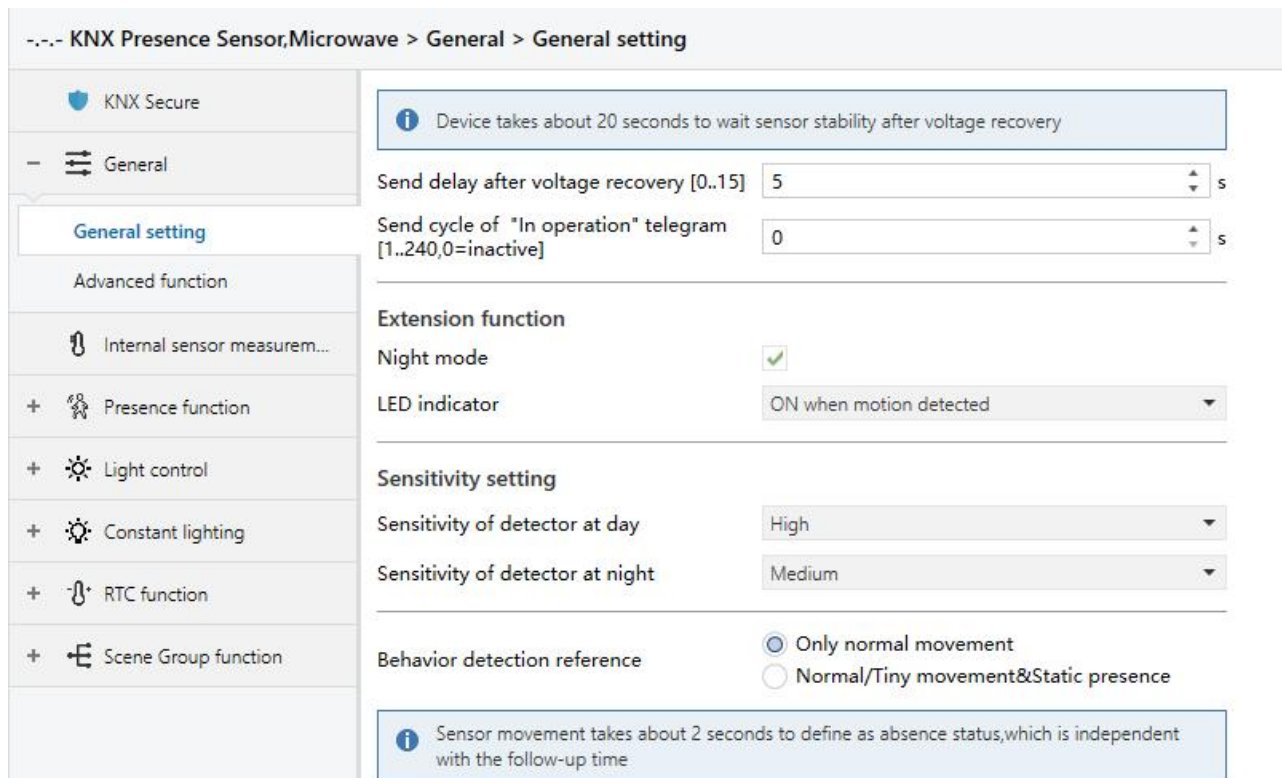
-.-.- KNX Presence Sensor,Microwave > General > General setting

KNX Secure

− General

General setting

Advanced function

Internal sensor measurem...

+ Presence function

+ Light control

+ Constant lighting

+ RTC function

+ Scene Group function

Device takes about 20 seconds to wait sensor stability after voltage recovery

Send delay after voltage recovery [0..15] 5 s

Send cycle of "In operation" telegram [1..240,0=inactive] 0 s

Extension function

Night mode ✓

LED indicator ON when motion detected

Sensitivity setting

Sensitivity of detector at day High

Sensitivity of detector at night Medium

Behavior detection reference
Only normal movement
Normal/Tiny movement&Static presence

Sensor movement takes about 2 seconds to define as absence status,which is independent with the follow-up time